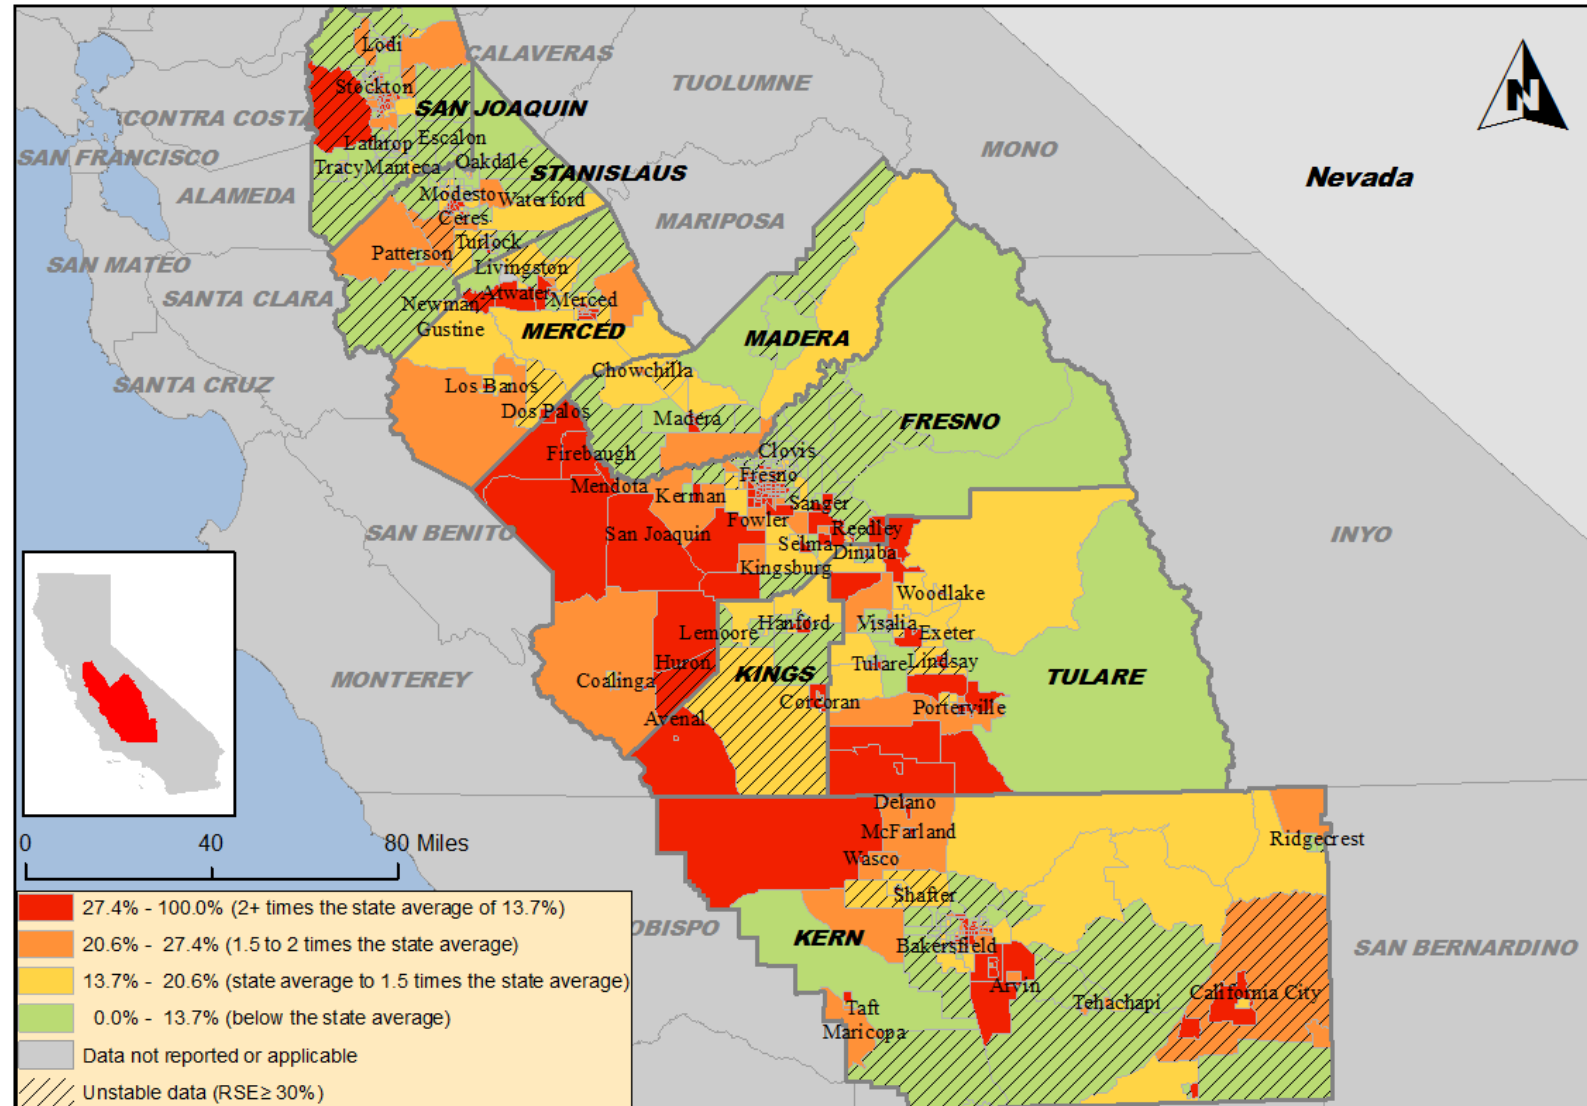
N

CALAVERAS
TUOLUMNE
Lodi
Stockton
SAN JOAQUIN
CONTRA COSTA
Lathrop
Escalon
SAN FRANCISCO
Tracy
Manteca
Oakdale
STANISLAUS
MONO
Nevada
ALAMEDA
Modesto
Waterford
Ceres
MARIPOSA
Turlock
SAN MATEO
Patterson
Livingston
SANTA CLARA
Atwater
Merced
Newman
Gustine
MERCED
MADERA
Chowchilla
SANTA CRUZ
Los Banos
Dos Palos
Madera
FRESNO
Firebaugh
Clovis
Fresno
Mendota
Kerman
Sanger
Fowler
Reedley
SAN BENITO
San Joaquin
Selma
Dinuba
INYO
Kingsburg
Woodlake
Lemoore
Hanford
Visalia
Exeter
Huron
Tulare
Lindsay
MONTEREY
Coalinga
KINGS
TULARE
Corcoran
Porterville
Avenal
0
40
80 Miles
Delano
McFarland
Ridgecrest
Wasco
Shafter
OBISPO
KERN
SAN BERNARDINO
Bakersfield
Arvin
Tehachapi
California City
Taft
Maricopa

27.4% - 100.0% (2+ times the state average of 13.7%)
20.6% - 27.4% (1.5 to 2 times the state average)
13.7% - 20.6% (state average to 1.5 times the state average)
0.0% - 13.7% (below the state average)
Data not reported or applicable
Unstable data (RSE≥ 30%)